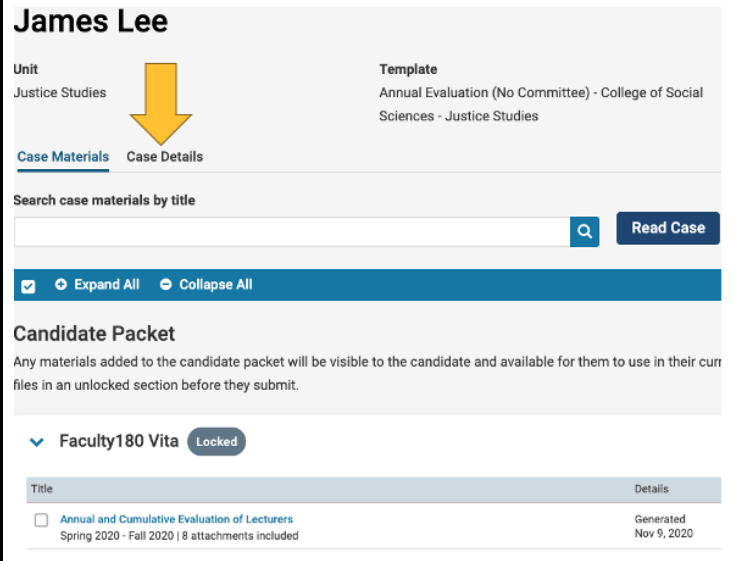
James Lee

Unit
Justice Studies

Template
Annual Evaluation (No Committee) - College of Social Sciences - Justice Studies

Case Materials Case Details

Search case materials by title

Read Case

Expand All Collapse All

Candidate Packet

Any materials added to the candidate packet will be visible to the candidate and available for them to use in their curr files in an unlocked section before they submit.

Faculty180 Vita Locked

| Title | Details |
|---|---|
| Annual and Cumulative Evaluation of Lecturers<br>Spring 2020 - Fall 2020 \| 8 attachments included | Generated<br>Nov 9, 2020 |